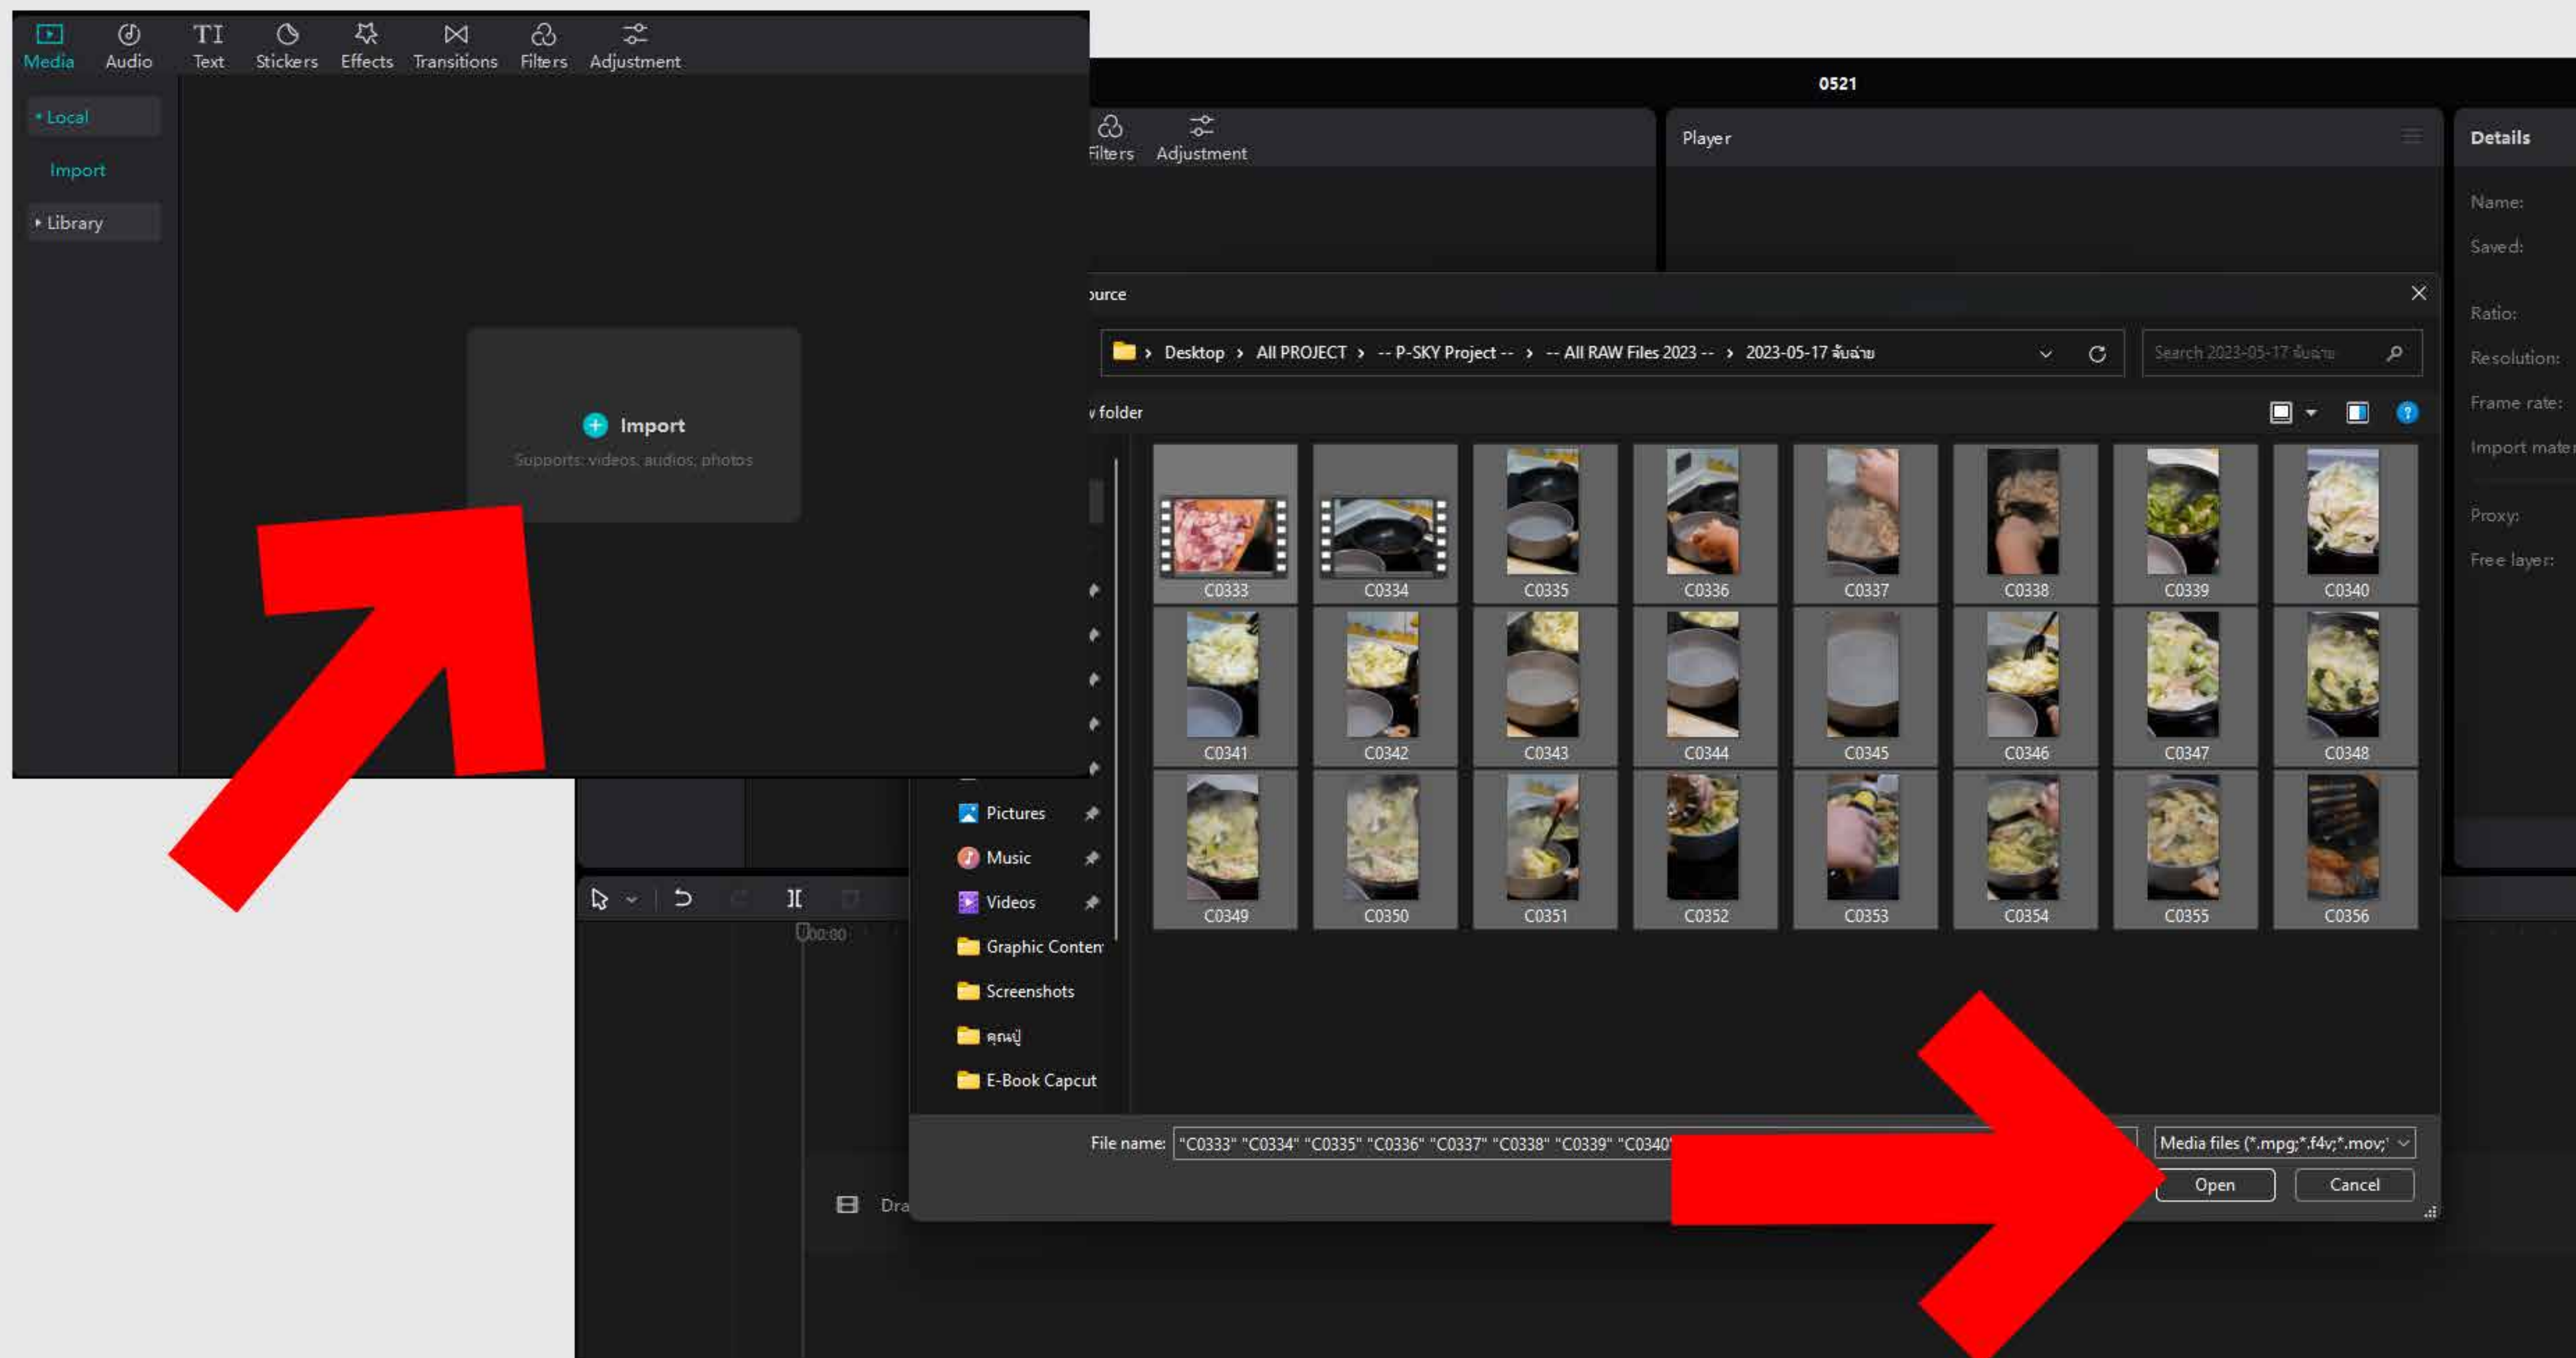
Media Audio Text Stickers Effects Transitions Filters Adjustment

Local
Import
Library

Import
Supports: videos, audios, photos

0521

Filters Adjustment

Player

Details

Name:
Saved:
Ratio:
Resolution:
Frame rate:
Import mate
Proxy:
Free layer:

ource

Desktop › All PROJECT › -- P-SKY Project -- › -- All RAW Files 2023 -- › 2023-05-17 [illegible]

Search 2023-05-17 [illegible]

folder

C0333 C0334 C0335 C0336 C0337 C0338 C0339 C0340
C0341 C0342 C0343 C0344 C0345 C0346 C0347 C0348
C0349 C0350 C0351 C0352 C0353 C0354 C0355 C0356

Pictures
Music
Videos
Graphic Conten
Screenshots
คุณปู
E-Book Capcut

00:00

Dra

File name: "C0333" "C0334" "C0335" "C0336" "C0337" "C0338" "C0339" "C0340"

Media files (*.mpg;*.f4v;*.mov;

Open
Cancel